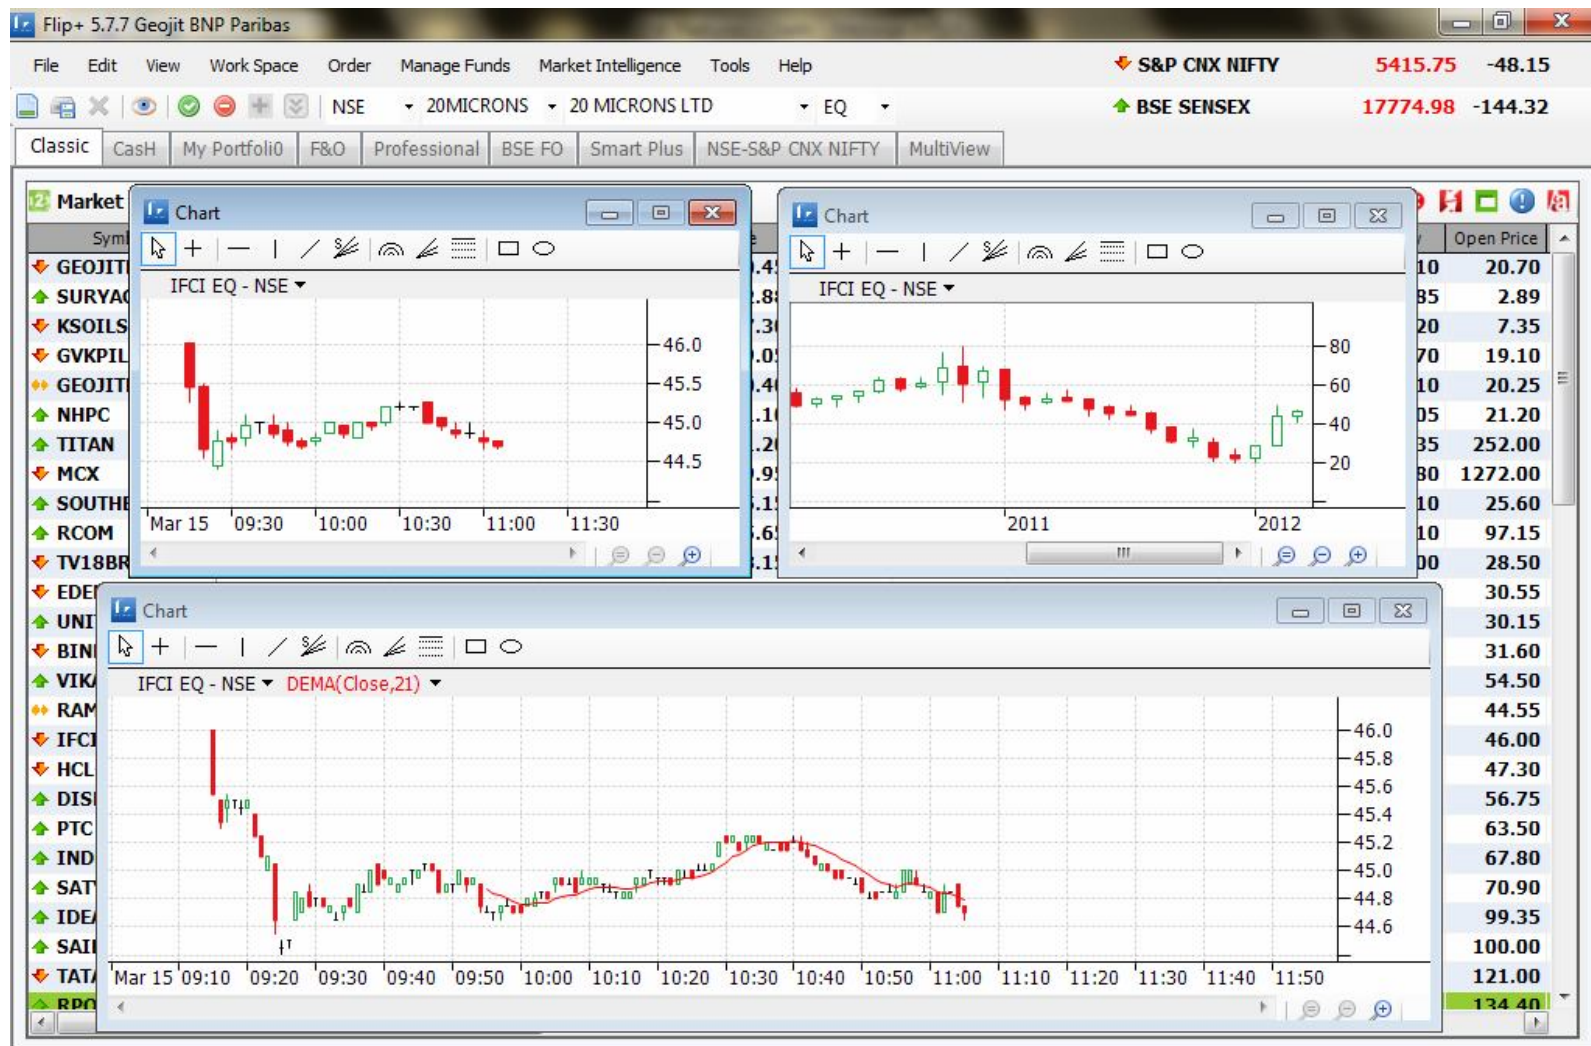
Flip+ 5.7.7 Geojit BNP Paribas

File Edit View Work Space Order Manage Funds Market Intelligence Tools Help

S&P CNX NIFTY 5415.75 -48.15

NSE 20MICRONS 20 MICRONS LTD EQ

BSE SENSEX 17774.98 -144.32

Classic CasH My Portfoli0 F&O Professional BSE FO Smart Plus NSE-S&P CNX NIFTY MultiView

Market

Sym

GEOJITI
SURYA(
KSOILS
GVKPIL
GEOJITI
NHPC
TITAN
MCX
SOUTHI
RCOM
TV18BR
EDEI
UNI
BINI
VIKA
RAM
IFCI
HCL
DISI
PTC
IND
SAT
IDEA
SAII
TATA
RPO

Chart

IFCI EQ - NSE

46.0
45.5
45.0
44.5

Mar 15 09:30 10:00 10:30 11:00 11:30

Chart

IFCI EQ - NSE

80
60
40
20

2011 2012

Open Price

| | Open Price |
|---|---|
| 10 | 20.70 |
| 35 | 2.89 |
| 20 | 7.35 |
| 70 | 19.10 |
| 10 | 20.25 |
| 05 | 21.20 |
| 35 | 252.00 |
| 30 | 1272.00 |
| 10 | 25.60 |
| 10 | 97.15 |
| 00 | 28.50 |
| | 30.55 |
| | 30.15 |
| | 31.60 |
| | 54.50 |
| | 44.55 |
| | 46.00 |
| | 47.30 |
| | 56.75 |
| | 63.50 |
| | 67.80 |
| | 70.90 |
| | 99.35 |
| | 100.00 |
| | 121.00 |
| | 134.40 |

Chart

IFCI EQ - NSE DEMA(Close,21)

46.0
45.8
45.6
45.4
45.2
45.0
44.8
44.6

Mar 15 09:10 09:20 09:30 09:40 09:50 10:00 10:10 10:20 10:30 10:40 10:50 11:00 11:10 11:20 11:30 11:40 11:50